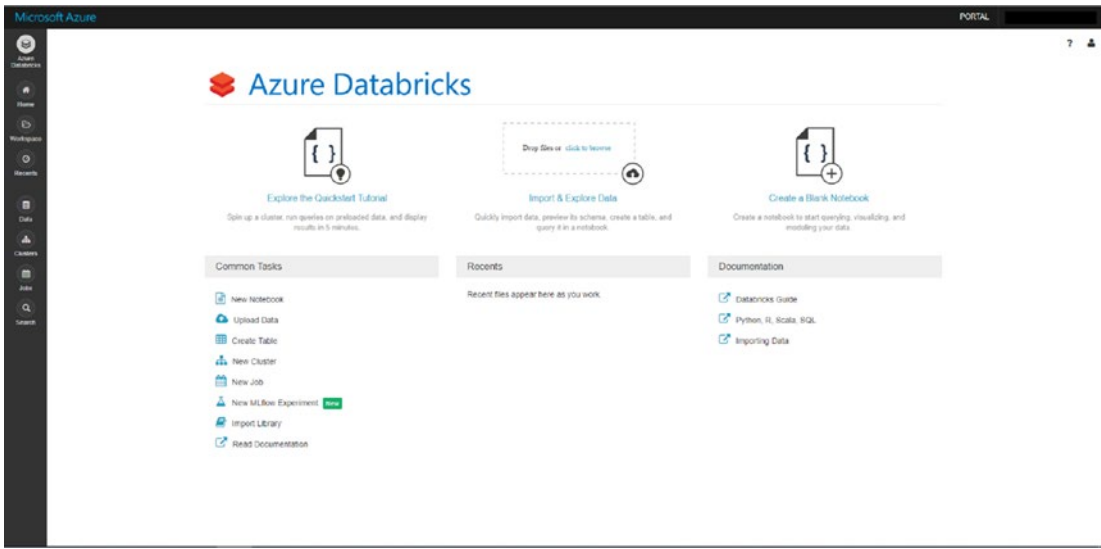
Microsoft Azure

PORTAL

Azure Databricks

Home

Workspace

Recents

Data

Clusters

Jobs

Search

? 

Azure Databricks

{ }

Explore the Quickstart Tutorial

Spin up a cluster, run queries on preloaded data, and display results in 5 minutes.

Drop files or click to browse

Import & Explore Data

Quickly import data, preview its schema, create a table, and query it in a notebook.

{ }

Create a Blank Notebook

Create a notebook to start querying, visualizing, and modeling your data.

Common Tasks

New Notebook

Upload Data

Create Table

New Cluster

New Job

New MLflow Experiment New

Import Library

Read Documentation

Recents

Recent files appear here as you work.

Documentation

Databricks Guide

Python, R, Scala, SQL

Importing Data